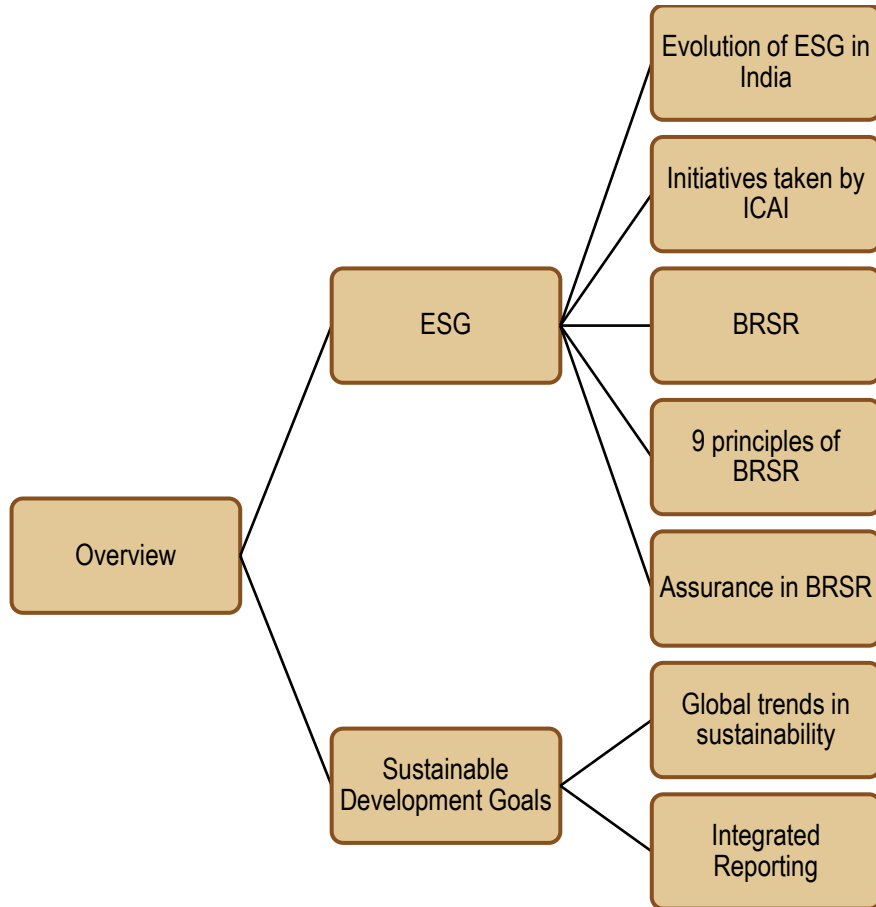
Overview

ESG

Evolution of ESG in India

Initiatives taken by ICAI

BRSR

9 principles of BRSR

Assurance in BRSR

Sustainable Development Goals

Global trends in sustainability

Integrated Reporting